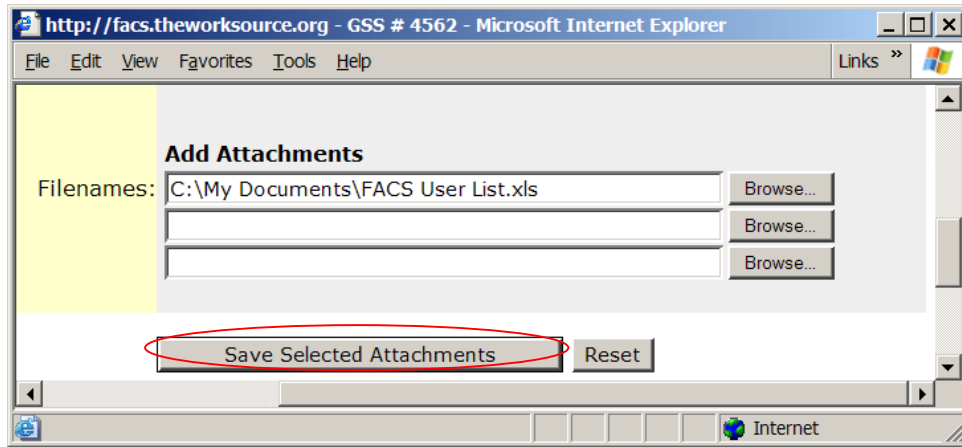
http://facs.theworksource.org - GSS # 4562 - Microsoft Internet Explorer

File Edit View Favorites Tools Help

Links »

Add Attachments

Filenames: C:\My Documents\FACS User List.xls Browse...

Browse...

Browse...

Save Selected Attachments Reset

Internet